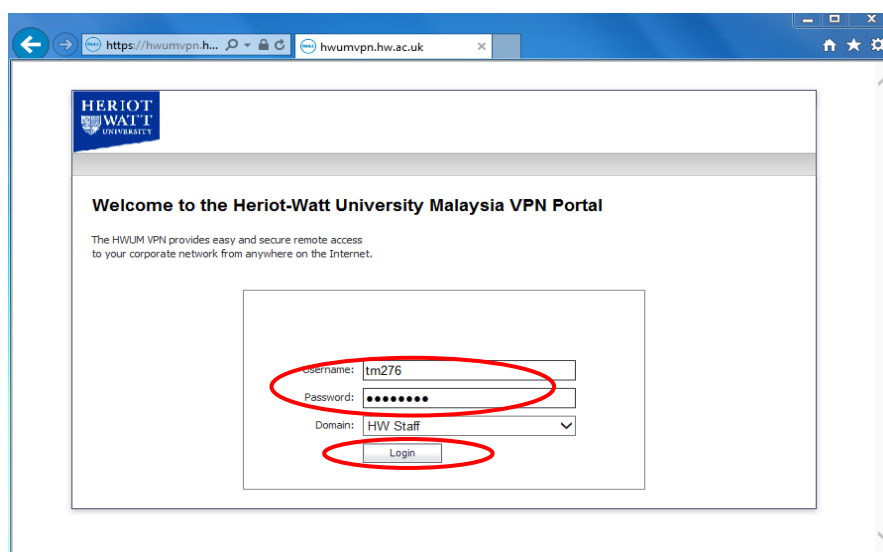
https://hwumvpn.h...

hwumvpn.hw.ac.uk

HERIOT WATT UNIVERSITY

Welcome to the Heriot-Watt University Malaysia VPN Portal

The HWUM VPN provides easy and secure remote access to your corporate network from anywhere on the Internet.

Username: tm276

Password: ●●●●●●●●

Domain: HW Staff

Login